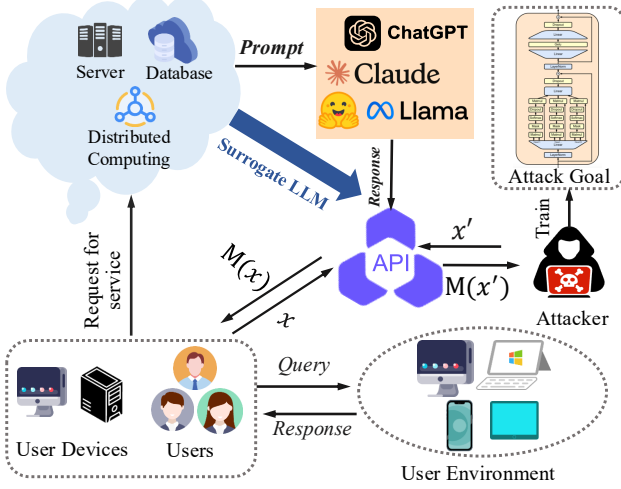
Server
Database
Distributed Computing
Prompt
ChatGPT
Claude
Llama
Attack Goal
Surrogate LLM
Response
Train
$x'$
API
$M(x)$
$M(x')$
$x$
Request for service
Attacker
Query
User Devices
Users
Response
User Environment